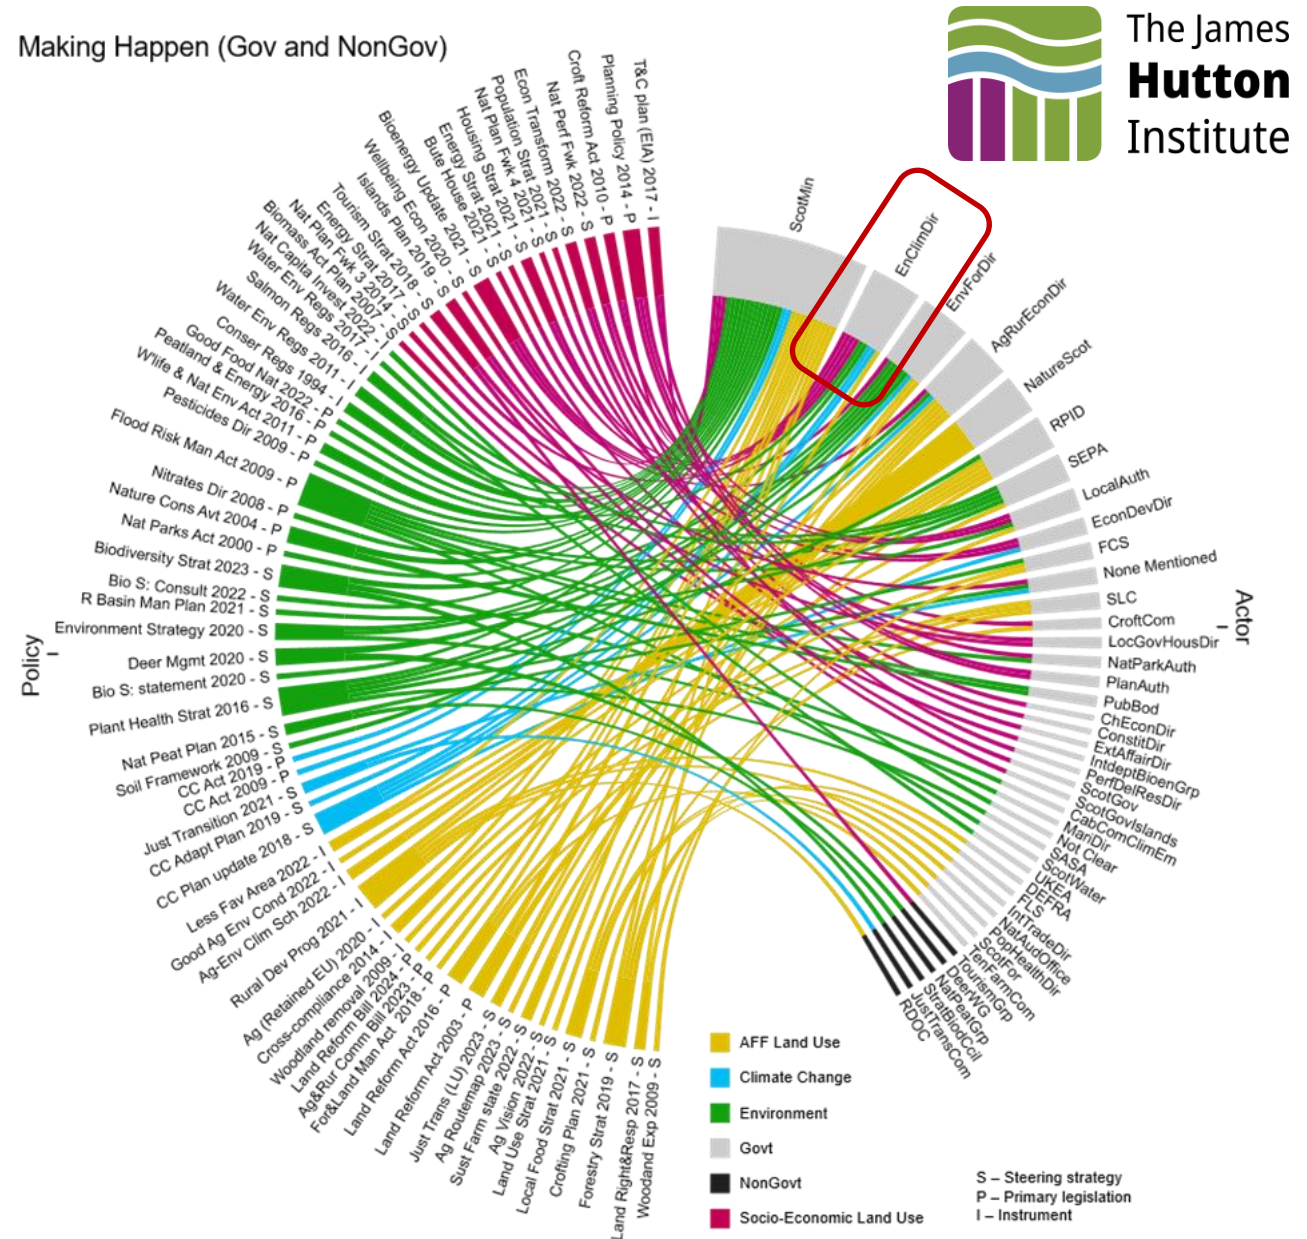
Making Happen (Gov and NonGov)

The James Hutton Institute

T&C plan (EIA) 2017 - I
Planning Policy 2014 - P
Croft Reform Act 2010 - P
Nat Perf Fwk 2022 - S
Econ Transform 2022 - S
Population Strat 2021 - S
Nat Plan Fwk 4 2021 - S
Housing Strat 2021 - S
Energy Strat 2021 - S
Bute House 2021 - S
Bioenergy Update 2021 - S
Wellbeing Econ 2020 - S
Islands Plan 2019 - S
Tourism Strat 2018 - S
Energy Strat 2017 - S
Nat Plan Fwk 3 2014 - S
Biomass Act Plan 2007 - S
Nat Capita Invest 2022 - S
Water Env Regs 2017 - I
Salmon Regs 2016 - I
Water Env Regs 2011 - I
Conser Regs 1994 - I
Good Food Nat 2022 - P
Peatland & Energy 2016 - P
Wlife & Nat Env Act 2011 - P
Pesticides Dir 2009 - P
Flood Risk Man Act 2009 - P
Nitrates Dir 2008 - P
Nature Cons Avt 2004 - P
Nat Parks Act 2000 - P
Biodiversity Strat 2023 - S
Bio S: Consult 2022 - S
R Basin Man Plan 2021 - S
Environment Strategy 2020 - S
Deer Mgmt 2020 - S
Bio S: statement 2020 - S
Plant Health Strat 2016 - S
Nat Peat Plan 2015 - S
Soil Framework 2009 - S
CC Act 2019 - P
CC Act 2009 - P
Just Transition 2021 - S
CC Adapt Plan 2019 - S
CC Plan update 2018 - S
Less Fav Area 2022 - I
Good Ag Env Cond 2022 - I
Ag-Env Clim Sch 2022 - I
Rural Dev Prog 2021 - I
Ag (Retained EU) 2020 - I
Cross-compliance 2014 - I
Woodland removal 2009 - I
Land Reform Bill 2024 - P
Ag&Rur Comm Bill 2023 - P
For&Land Man Act 2018 - P
Land Reform Act 2016 - P
Land Reform Act 2003 - P
Just Trans (LU) 2023 - S
Ag Routemap 2023 - S
Sust Farm state 2022 - S
Ag Vision 2022 - S
Land Use Strat 2021 - S
Local Food Strat 2021 - S
Crofting Plan 2021 - S
Forestry Strat 2019 - S
Land Right&Resp 2017 - S
Woodand Exp 2009 - S

Policy
I

ScotMin
EnClimDir
EnvForDir
AgRurEconDir
NatureScot
RPID
SEPA
LocalAuth
EconDevDir
FCS
None Mentioned
SLC
CroftCom
LocGovHousDir
NatParkAuth
PlanAuth
PubBod
ChEconDir
ConstitDir
ExtAffairDir
IntdeptBioenGrp
PerfDelResDir
ScotGov
ScotGovIslands
CabComClimEm
MariDir
Not Clear
SASA
ScotWater
UKEA
DEFRA
FLS
IntTradeDir
NatAudOffice
PopHealthDir
TenFarmCom
ScotFor
TourismGrp
DeerWG
NatPeatGrp
StratBiodCcil
JustTransCom
RDOC

Actor
I

AFF Land Use
Climate Change
Environment
Govt
NonGovt
Socio-Economic Land Use

S – Steering strategy
P – Primary legislation
I – Instrument